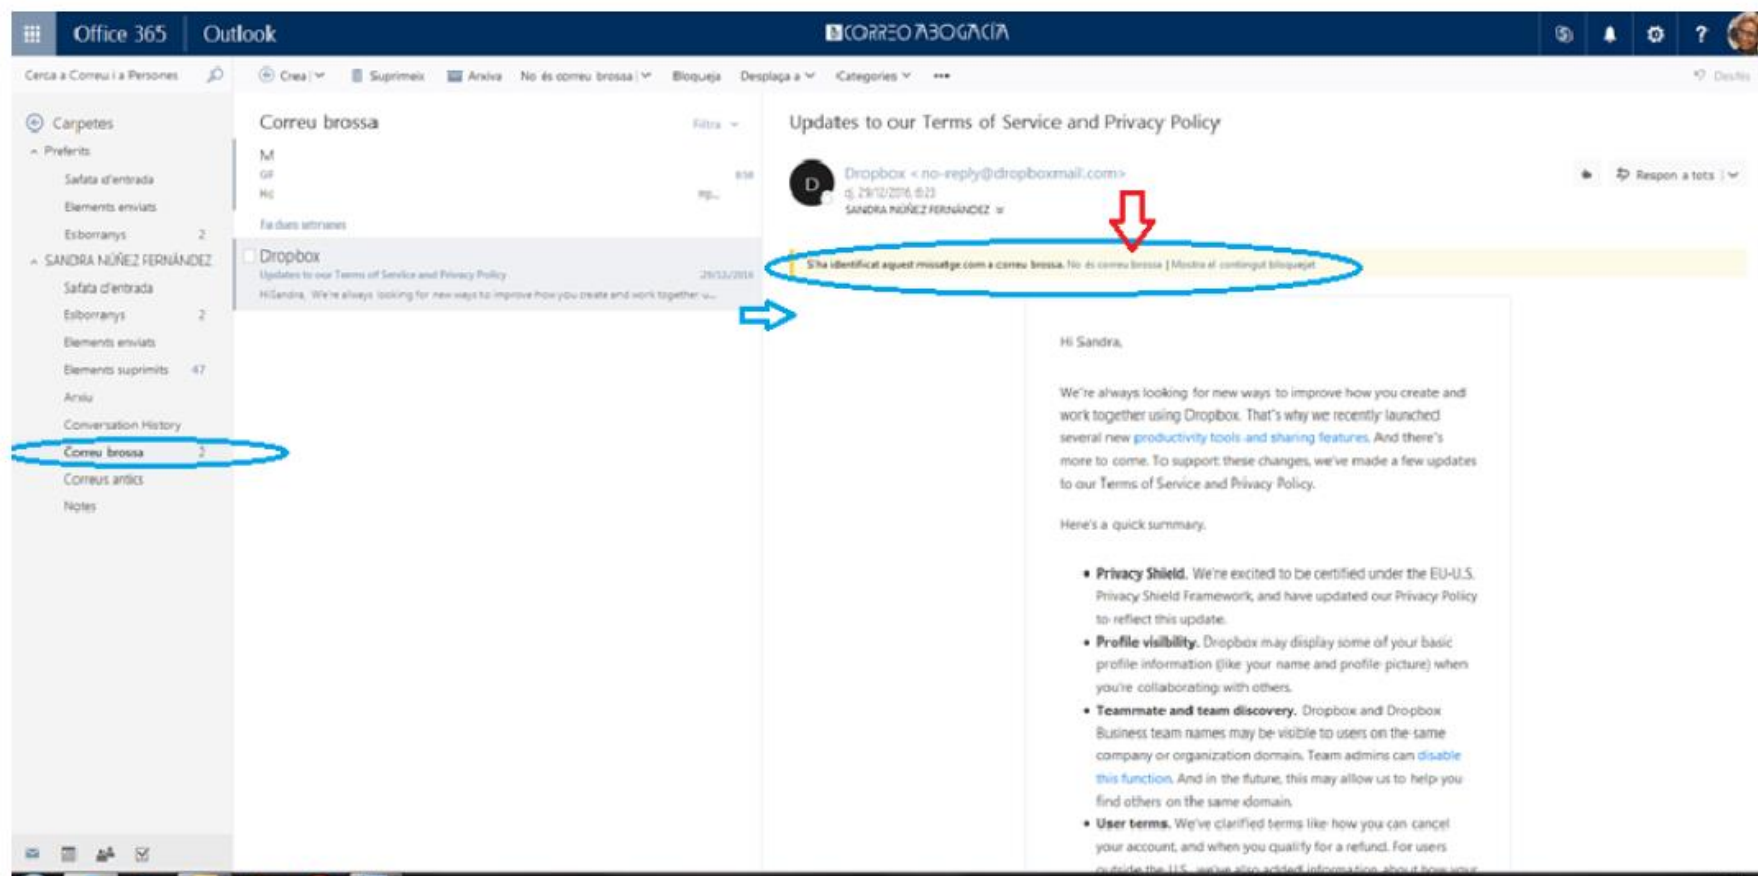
Office 365 Outlook

CORREO ABOGACÍA

Cerca a Correu i a Persones

Crea | Suprimeix Arxiva No és correu brossa | Bloqueja Desplaça a Categories ••• Desfés

Carpetes
Preferits
Safata d'entrada
Elements enviats
Esborranys 2
SANDRA NÚÑEZ FERNÁNDEZ
Safata d'entrada
Esborranys 2
Elements enviats
Elements suprimits 47
Arxiu
Conversation History
Correu brossa 2
Correus antics
Notes

Correu brossa Filtra

M
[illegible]
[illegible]

Fa dues setmanes

Dropbox
Updates to our Terms of Service and Privacy Policy 29/12/2016
Hi Sandra, We're always looking for new ways to improve how you create and work together u...

Updates to our Terms of Service and Privacy Policy

Dropbox < no-reply@dropboxmail.com>
dj. 29/12/2016 6:23
SANDRA NÚÑEZ FERNÁNDEZ

Respon a tots

S'ha identificat aquest missatge com a correu brossa. No és correu brossa | Mostra el contingut bloquejat

Hi Sandra,

We're always looking for new ways to improve how you create and work together using Dropbox. That's why we recently launched several new productivity tools and sharing features. And there's more to come. To support these changes, we've made a few updates to our Terms of Service and Privacy Policy.

Here's a quick summary.

• Privacy Shield. We're excited to be certified under the EU-U.S. Privacy Shield Framework, and have updated our Privacy Policy to reflect this update.
• Profile visibility. Dropbox may display some of your basic profile information (like your name and profile picture) when you're collaborating with others.
• Teammate and team discovery. Dropbox and Dropbox Business team names may be visible to users on the same company or organization domain. Team admins can disable this function. And in the future, this may allow us to help you find others on the same domain.
• User terms. We've clarified terms like how you can cancel your account, and when you qualify for a refund. For users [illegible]